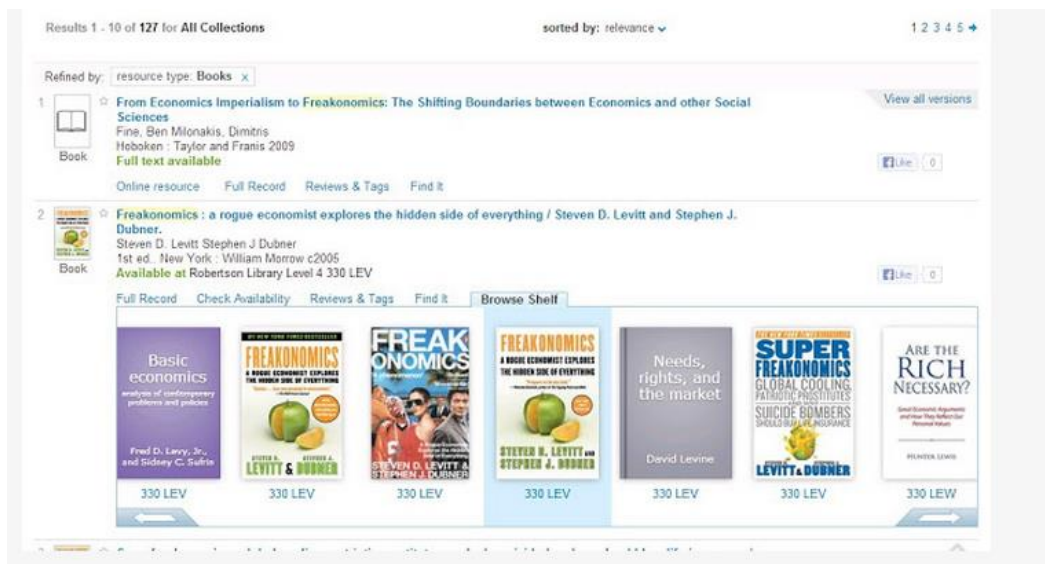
Results 1 - 10 of 127 for All Collections

sorted by: relevance

1 2 3 4 5

Refined by: resource type: Books x

1

From Economics Imperialism to Freakonomics: The Shifting Boundaries between Economics and other Social Sciences

Fine, Ben Milonakis, Dimitris

Hoboken : Taylor and Franis 2009

Full text available

Book

View all versions

Like 0

Online resource Full Record Reviews & Tags Find It

2

Freakonomics : a rogue economist explores the hidden side of everything / Steven D. Levitt and Stephen J. Dubner.

Steven D. Levitt Stephen J Dubner

1st ed.. New York : William Morrow c2005

Available at Robertson Library Level 4 330 LEV

Book

Like 0

Full Record Check Availability Reviews & Tags Find It Browse Shelf

Basic economics analysis of contemporary problems and policies Fred D. Levy, Jr., and Sidney C. Sufrin

FREAKONOMICS A ROGUE ECONOMIST EXPLORES THE HIDDEN SIDE OF EVERYTHING LEVITT & DUBNER

FREAKONOMICS STEVEN D. LEVITT & STEPHEN J. DUBNER

FREAKONOMICS A ROGUE ECONOMIST EXPLORES THE HIDDEN SIDE OF EVERYTHING STEVEN D. LEVITT AND STEPHEN J. DUBNER

Needs, rights, and the market David Levine

SUPER FREAKONOMICS GLOBAL COOLING, PATRIOTIC PROSTITUTES AND WHY SUICIDE BOMBERS SHOULD BUY LIFE INSURANCE LEVITT & DUBNER

ARE THE RICH NECESSARY?

330 LEV 330 LEV 330 LEV 330 LEV 330 LEV 330 LEV 330 LEW